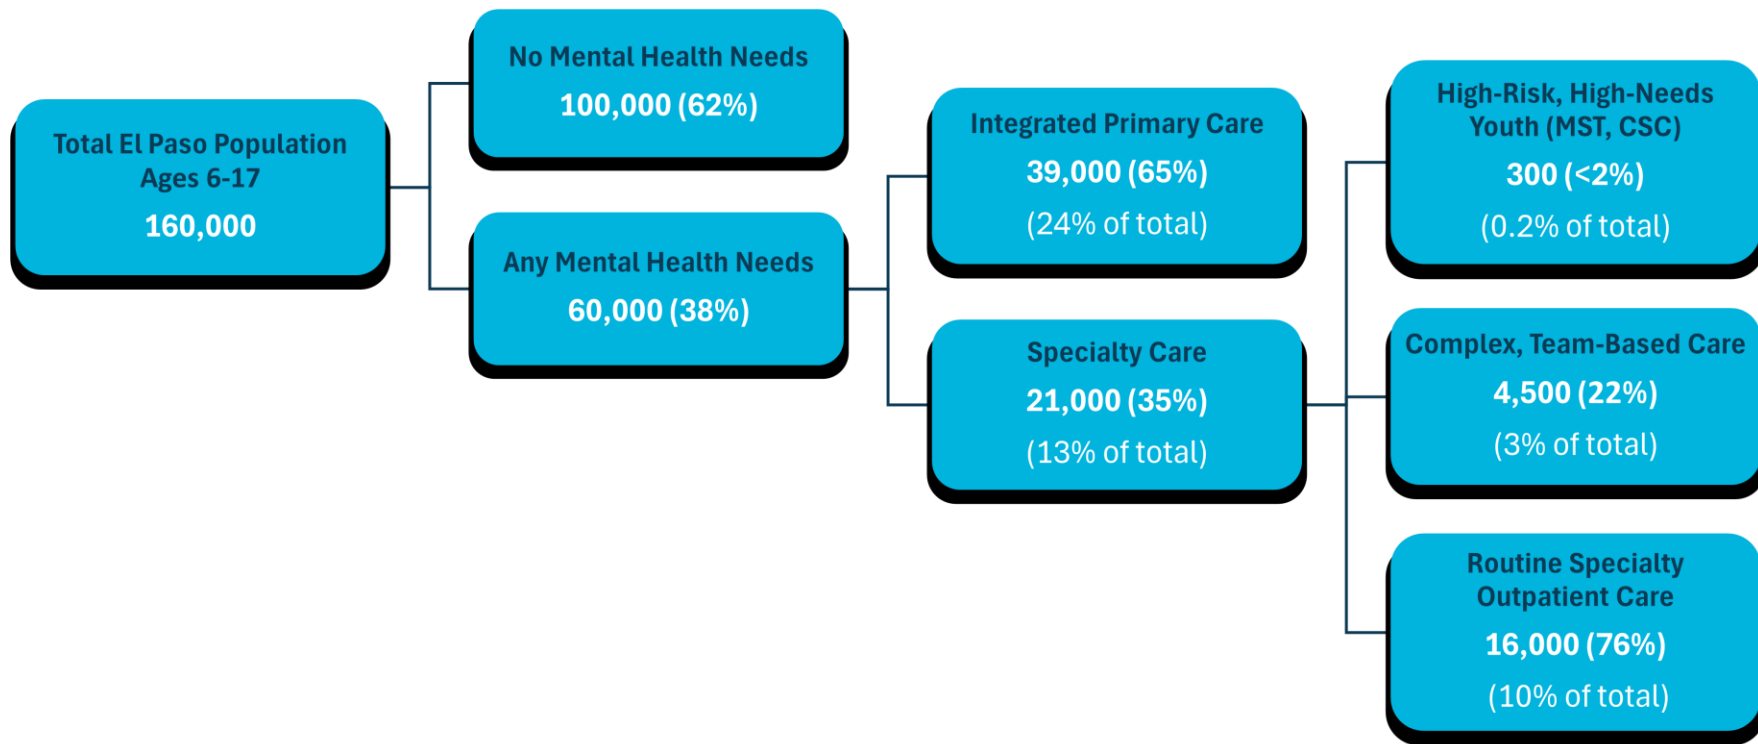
Total El Paso Population Ages 6-17
160,000

No Mental Health Needs
100,000 (62%)

Any Mental Health Needs
60,000 (38%)

Integrated Primary Care
39,000 (65%)
(24% of total)

Specialty Care
21,000 (35%)
(13% of total)

High-Risk, High-Needs Youth (MST, CSC)
300 (<2%)
(0.2% of total)

Complex, Team-Based Care
4,500 (22%)
(3% of total)

Routine Specialty Outpatient Care
16,000 (76%)
(10% of total)